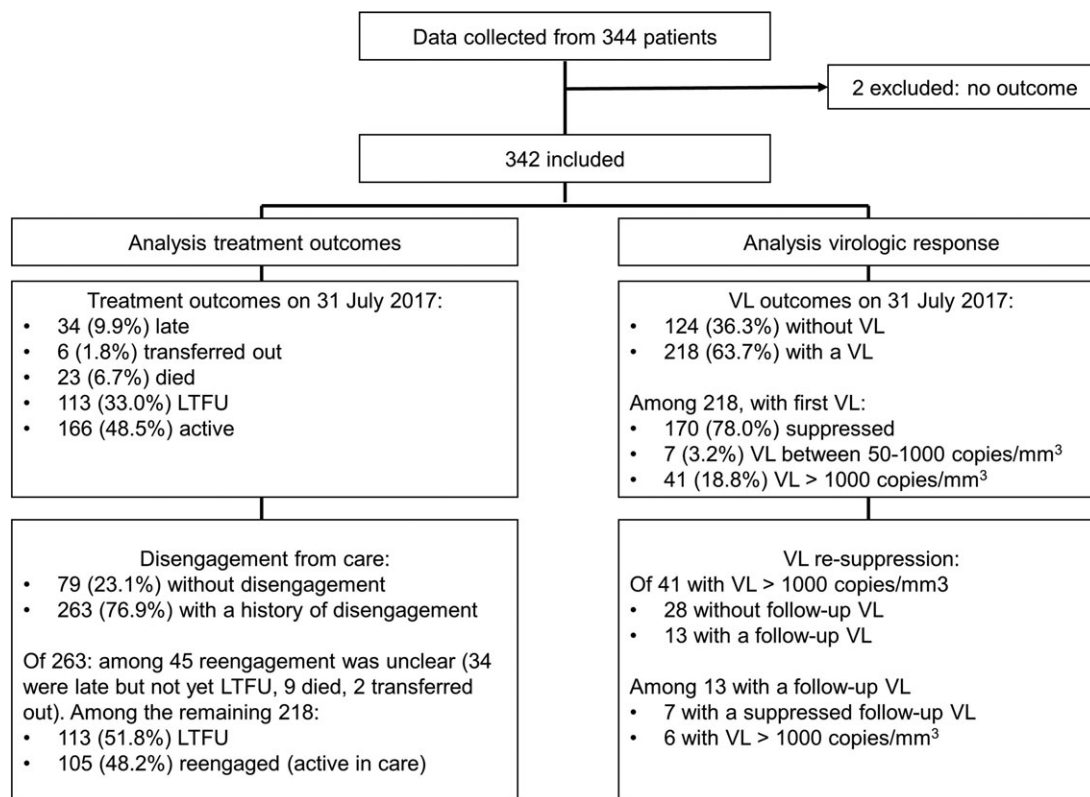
Data collected from 344 patients

2 excluded: no outcome

342 included

Analysis treatment outcomes

Treatment outcomes on 31 July 2017:
- 34 (9.9%) late
- 6 (1.8%) transferred out
- 23 (6.7%) died
- 113 (33.0%) LTFU
- 166 (48.5%) active

Disengagement from care:
- 79 (23.1%) without disengagement
- 263 (76.9%) with a history of disengagement

Of 263: among 45 reengagement was unclear (34 were late but not yet LTFU, 9 died, 2 transferred out). Among the remaining 218:
- 113 (51.8%) LTFU
- 105 (48.2%) reengaged (active in care)

Analysis virologic response

VL outcomes on 31 July 2017:
- 124 (36.3%) without VL
- 218 (63.7%) with a VL

Among 218, with first VL:
- 170 (78.0%) suppressed
- 7 (3.2%) VL between 50-1000 copies/mm$^3$
- 41 (18.8%) VL > 1000 copies/mm$^3$

VL re-suppression:
Of 41 with VL > 1000 copies/mm3
- 28 without follow-up VL
- 13 with a follow-up VL

Among 13 with a follow-up VL
- 7 with a suppressed follow-up VL
- 6 with VL > 1000 copies/mm$^3$